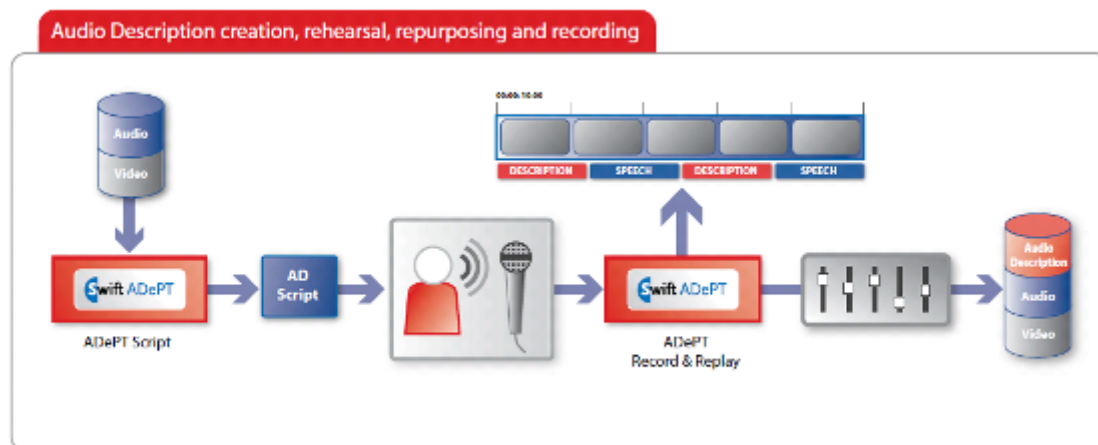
Audio Description creation, rehearsal, repurposing and recording

Audio

Video

Swift ADePT

ADePT Script

AD Script

00:00:10:00

DESCRIPTION

SPEECH

DESCRIPTION

SPEECH

Swift ADePT

ADePT Record & Replay

Audio Description

Audio

Video